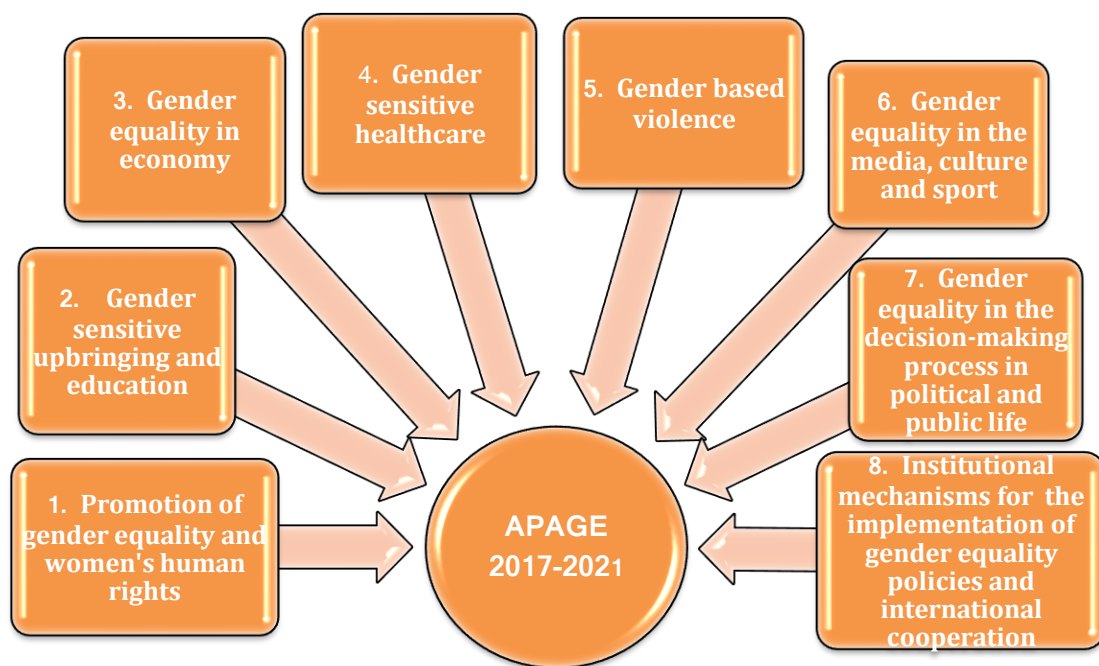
3. Gender equality in economy

4. Gender sensitive healthcare

5. Gender based violence

6. Gender equality in the media, culture and sport

2. Gender sensitive upbringing and education

7. Gender equality in the decision-making process in political and public life

1. Promotion of gender equality and women's human rights

APAGE 2017-2021

8. Institutional mechanisms for the implementation of gender equality policies and international cooperation